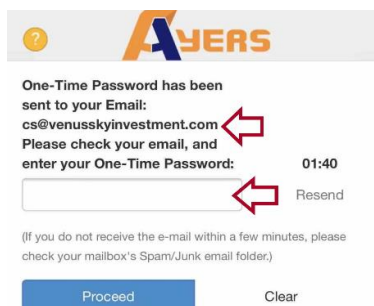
?

AYERS

One-Time Password has been sent to your Email: cs@venusskyinvestment.com Please check your email, and enter your One-Time Password: 01:40

Resend

(If you do not receive the e-mail within a few minutes, please check your mailbox's Spam/Junk email folder.)

Proceed

Clear